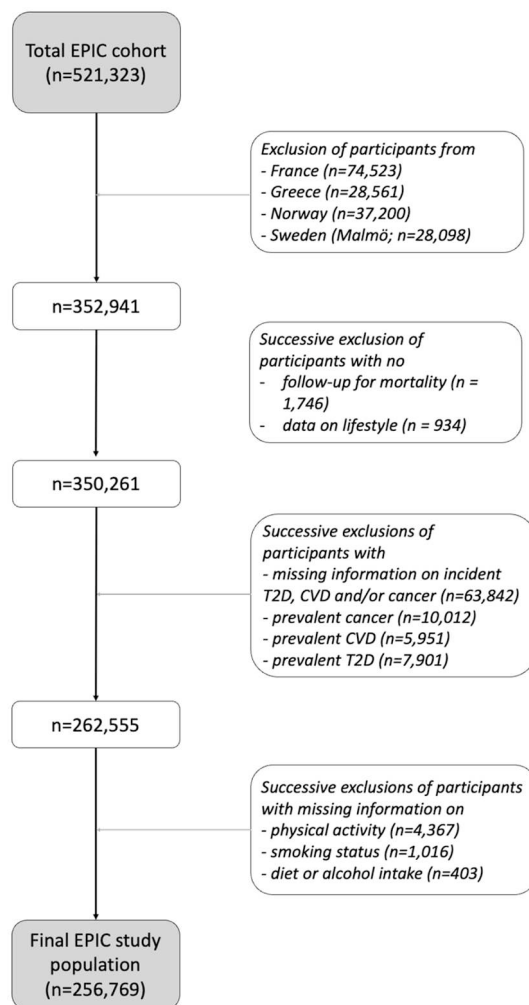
Total EPIC cohort
(n=521,323)

Exclusion of participants from
- France (n=74,523)
- Greece (n=28,561)
- Norway (n=37,200)
- Sweden (Malmö; n=28,098)

n=352,941

Successive exclusion of participants with no
- follow-up for mortality (n = 1,746)
- data on lifestyle (n = 934)

n=350,261

Successive exclusions of participants with
- missing information on incident T2D, CVD and/or cancer (n=63,842)
- prevalent cancer (n=10,012)
- prevalent CVD (n=5,951)
- prevalent T2D (n=7,901)

n=262,555

Successive exclusions of participants with missing information on
- physical activity (n=4,367)
- smoking status (n=1,016)
- diet or alcohol intake (n=403)

Final EPIC study population
(n=256,769)